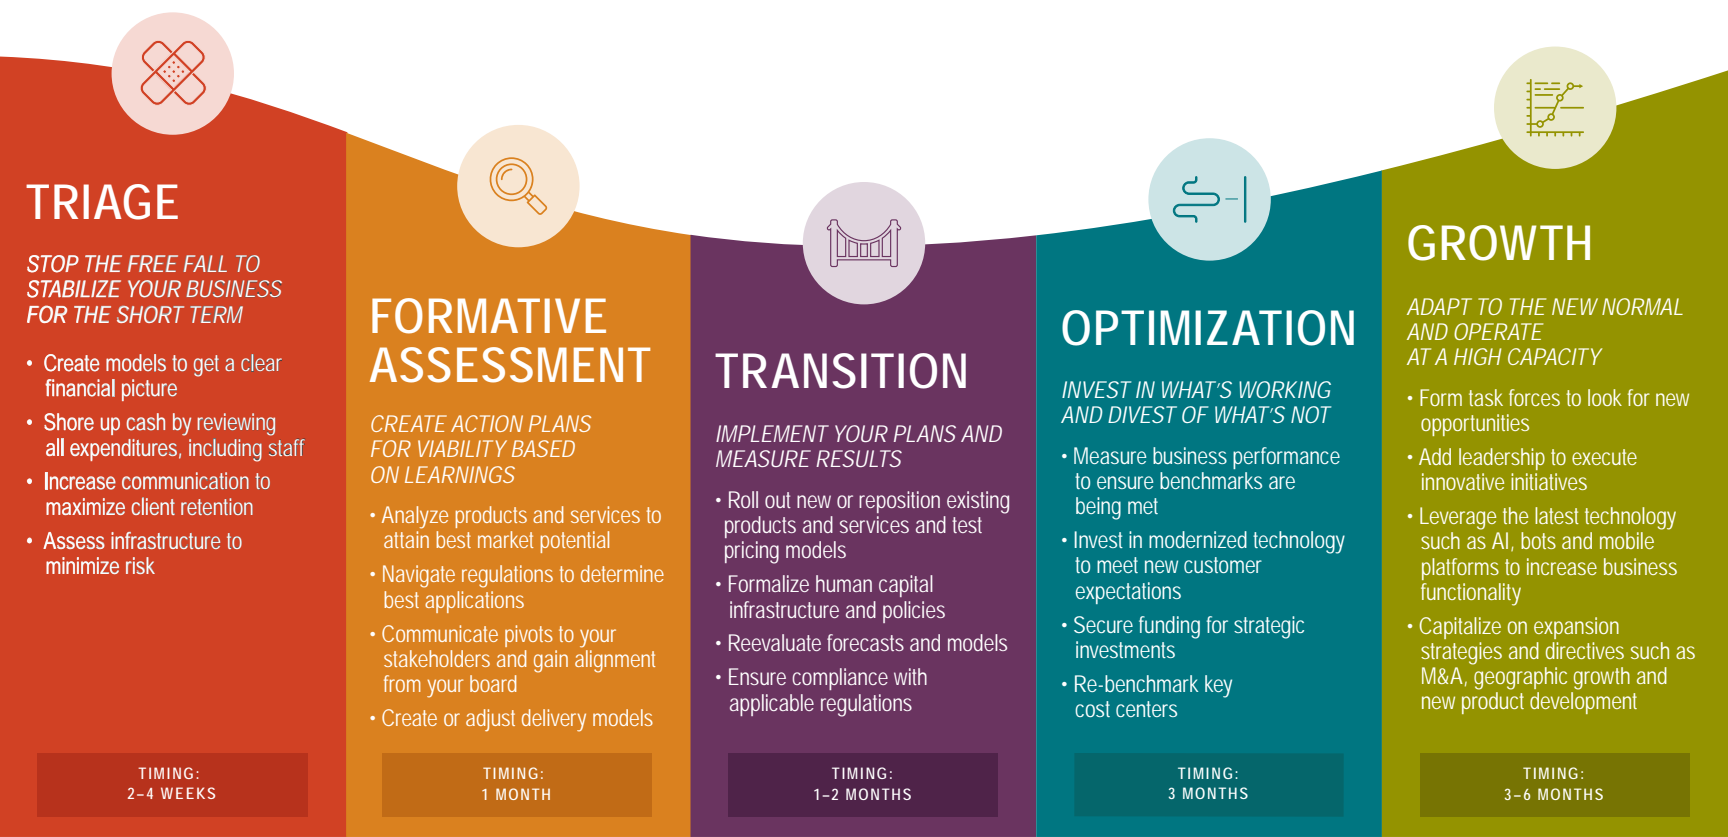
TRIAGE

STOP THE FREE FALL TO STABILIZE YOUR BUSINESS FOR THE SHORT TERM

• Create models to get a clear financial picture
• Shore up cash by reviewing all expenditures, including staff
• Increase communication to maximize client retention
• Assess infrastructure to minimize risk

TIMING:
2–4 WEEKS

FORMATIVE ASSESSMENT

CREATE ACTION PLANS FOR VIABILITY BASED ON LEARNINGS

• Analyze products and services to attain best market potential
• Navigate regulations to determine best applications
• Communicate pivots to your stakeholders and gain alignment from your board
• Create or adjust delivery models

TIMING:
1 MONTH

TRANSITION

IMPLEMENT YOUR PLANS AND MEASURE RESULTS

• Roll out new or reposition existing products and services and test pricing models
• Formalize human capital infrastructure and policies
• Reevaluate forecasts and models
• Ensure compliance with applicable regulations

TIMING:
1–2 MONTHS

OPTIMIZATION

INVEST IN WHAT'S WORKING AND DIVEST OF WHAT'S NOT

• Measure business performance to ensure benchmarks are being met
• Invest in modernized technology to meet new customer expectations
• Secure funding for strategic investments
• Re-benchmark key cost centers

TIMING:
3 MONTHS

GROWTH

ADAPT TO THE NEW NORMAL AND OPERATE AT A HIGH CAPACITY

• Form task forces to look for new opportunities
• Add leadership to execute innovative initiatives
• Leverage the latest technology such as AI, bots and mobile platforms to increase business functionality
• Capitalize on expansion strategies and directives such as M&A, geographic growth and new product development

TIMING:
3–6 MONTHS